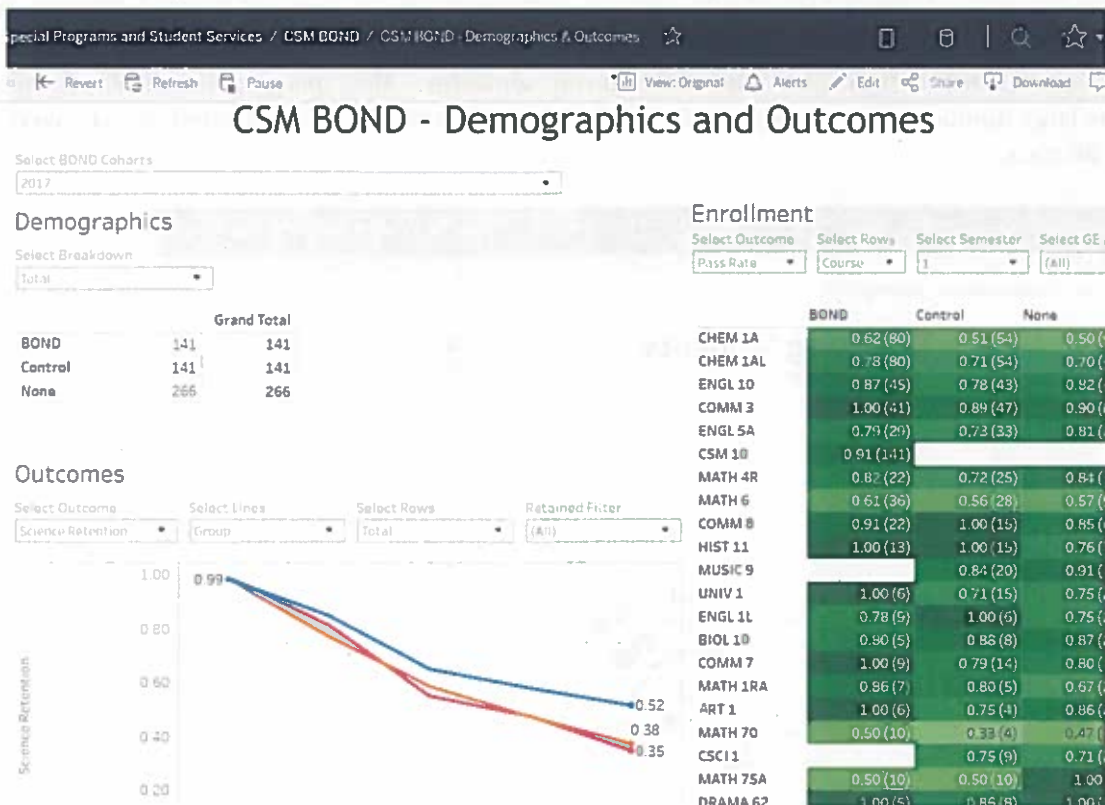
pecial Programs and Student Services / CSM BOND / CSM BOND - Demographics & Outcomes

Revert Refresh Pause View: Original Alerts Edit Share Download

CSM BOND - Demographics and Outcomes

Select BOND Cohorts
2017

Demographics
Select Breakdown
Total

| | | Grand Total |
|---|---|---|
| BOND | 141 | 141 |
| Control | 141 | 141 |
| None | 266 | 266 |

Outcomes
Select Outcome
Science Retention
Select Lines
Group
Select Rows
Total
Retained Filter
(All)

1.00 0.99
0.80
0.60
0.40
0.20
Science Retention
0.52
0.38
0.35

Enrollment
Select Outcome
Pass Rate
Select Rows
Course
Select Semester
1
Select GE
(All)

| | BOND | Control | None |
|---|---|---|---|
| CHEM 1A | 0.62 (80) | 0.51 (54) | 0.50 ( |
| CHEM 1AL | 0.78 (80) | 0.71 (54) | 0.70 ( |
| ENGL 10 | 0.87 (45) | 0.78 (43) | 0.82 ( |
| COMM 3 | 1.00 (41) | 0.89 (47) | 0.90 ( |
| ENGL 5A | 0.79 (29) | 0.73 (33) | 0.81 ( |
| CSM 10 | 0.91 (141) | | |
| MATH 4R | 0.82 (22) | 0.72 (25) | 0.84 ( |
| MATH 6 | 0.61 (36) | 0.56 (28) | 0.57 ( |
| COMM 8 | 0.91 (22) | 1.00 (15) | 0.85 ( |
| HIST 11 | 1.00 (13) | 1.00 (15) | 0.76 ( |
| MUSIC 9 | | 0.84 (20) | 0.91 ( |
| UNIV 1 | 1.00 (6) | 0.71 (15) | 0.75 ( |
| ENGL 1L | 0.78 (9) | 1.00 (6) | 0.75 ( |
| BIOL 10 | 0.90 (5) | 0.88 (8) | 0.87 ( |
| COMM 7 | 1.00 (9) | 0.79 (14) | 0.80 ( |
| MATH 1RA | 0.86 (7) | 0.80 (5) | 0.67 ( |
| ART 1 | 1.00 (6) | 0.75 (4) | 0.86 ( |
| MATH 70 | 0.50 (10) | 0.33 (4) | 0.47 ( |
| CSCI 1 | | 0.75 (9) | 0.71 ( |
| MATH 75A | 0.50 (10) | 0.50 (10) | 1.00 |
| DRAMA 62 | 1.00 (5) | 0.86 (8) | 1.00 |